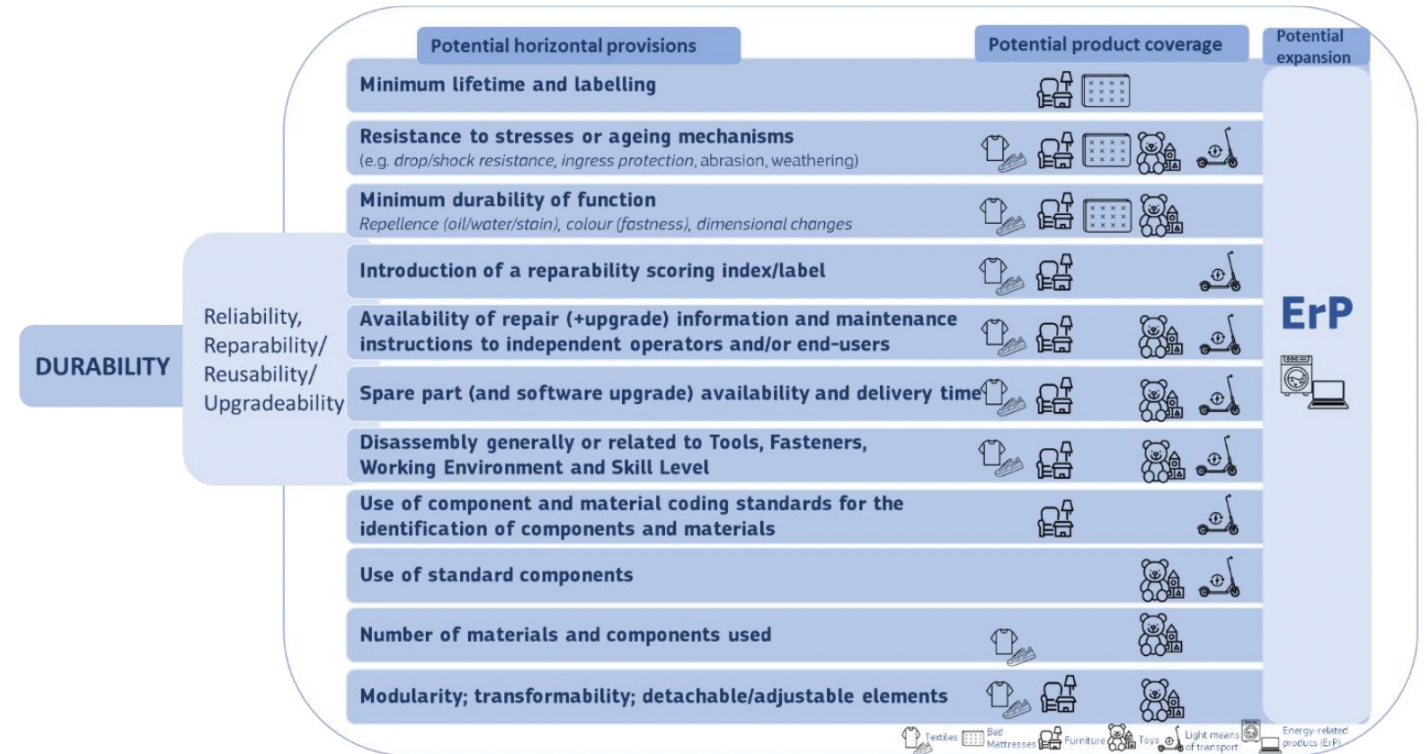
Potential horizontal provisions

Potential product coverage

Potential expansion

Minimum lifetime and labelling

Resistance to stresses or ageing mechanisms
(e.g. drop/shock resistance, ingress protection, abrasion, weathering)

Minimum durability of function
Repellence (oil/water/stain), colour (fastness), dimensional changes

DURABILITY

Reliability, Reparability/ Reusability/ Upgradeability

Introduction of a reparability scoring index/label

Availability of repair (+upgrade) information and maintenance instructions to independent operators and/or end-users

Spare part (and software upgrade) availability and delivery time

Disassembly generally or related to Tools, Fasteners, Working Environment and Skill Level

Use of component and material coding standards for the identification of components and materials

Use of standard components

Number of materials and components used

Modularity; transformability; detachable/adjustable elements

ErP

Textiles Bed Mattresses Furniture Toys Light means of transport Energy-related products (ErP)